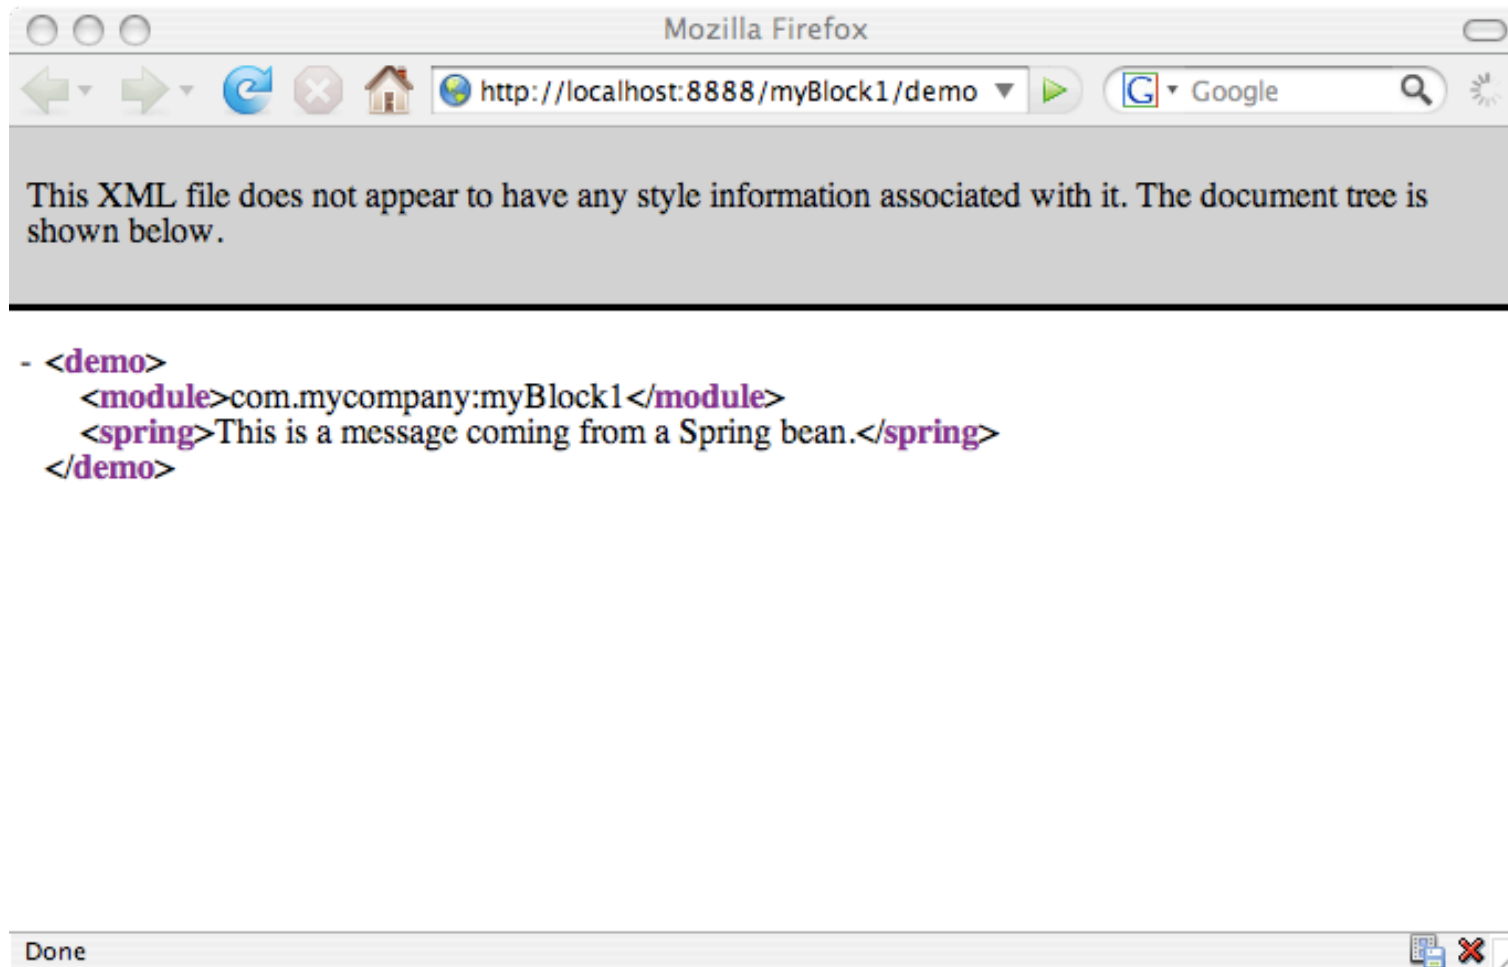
Mozilla Firefox

http://localhost:8888/myBlock1/demo

Google

This XML file does not appear to have any style information associated with it. The document tree is shown below.

- <demo>
<module>com.mycompany:myBlock1</module>
<spring>This is a message coming from a Spring bean.</spring>
</demo>

Done